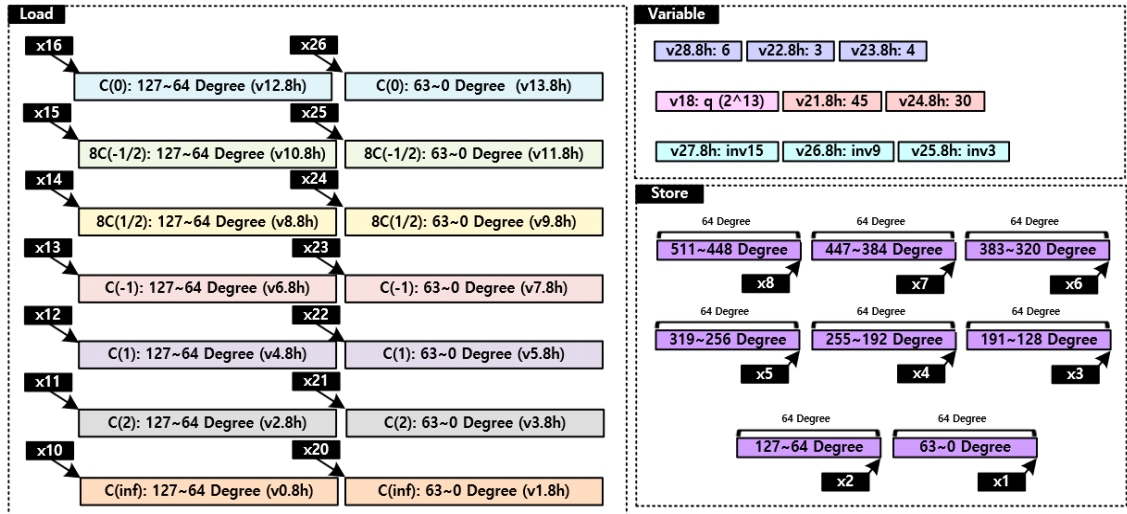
Load

x16
C(0): 127~64 Degree (v12.8h)
x26
C(0): 63~0 Degree (v13.8h)

x15
8C(-1/2): 127~64 Degree (v10.8h)
x25
8C(-1/2): 63~0 Degree (v11.8h)

x14
8C(1/2): 127~64 Degree (v8.8h)
x24
8C(1/2): 63~0 Degree (v9.8h)

x13
C(-1): 127~64 Degree (v6.8h)
x23
C(-1): 63~0 Degree (v7.8h)

x12
C(1): 127~64 Degree (v4.8h)
x22
C(1): 63~0 Degree (v5.8h)

x11
C(2): 127~64 Degree (v2.8h)
x21
C(2): 63~0 Degree (v3.8h)

x10
C(inf): 127~64 Degree (v0.8h)
x20
C(inf): 63~0 Degree (v1.8h)

Variable

v28.8h: 6 v22.8h: 3 v23.8h: 4

v18: q (2^13) v21.8h: 45 v24.8h: 30

v27.8h: inv15 v26.8h: inv9 v25.8h: inv3

Store

64 Degree
511~448 Degree
x8
64 Degree
447~384 Degree
x7
64 Degree
383~320 Degree
x6

64 Degree
319~256 Degree
x5
64 Degree
255~192 Degree
x4
64 Degree
191~128 Degree
x3

64 Degree
127~64 Degree
x2
64 Degree
63~0 Degree
x1